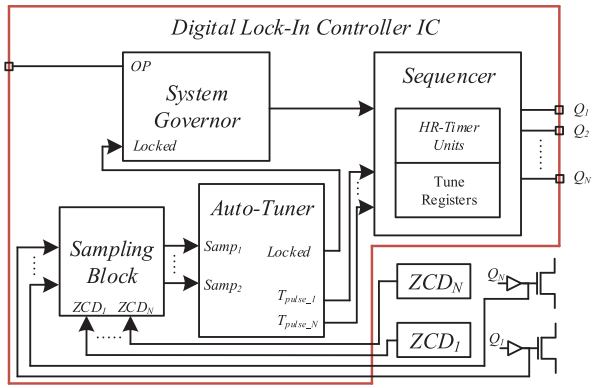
Digital Lock-In Controller IC

OP

System Governor

Locked

Sequencer

HR-Timer Units

Tune Registers

$Q_1$

$Q_2$

$Q_N$

Auto-Tuner

Sampling Block

$Samp_1$

$Samp_2$

Locked

$T_{pulse\_1}$

$T_{pulse\_N}$

$ZCD_1$ $ZCD_N$

$ZCD_N$

$ZCD_1$

$Q_N$

$Q_1$